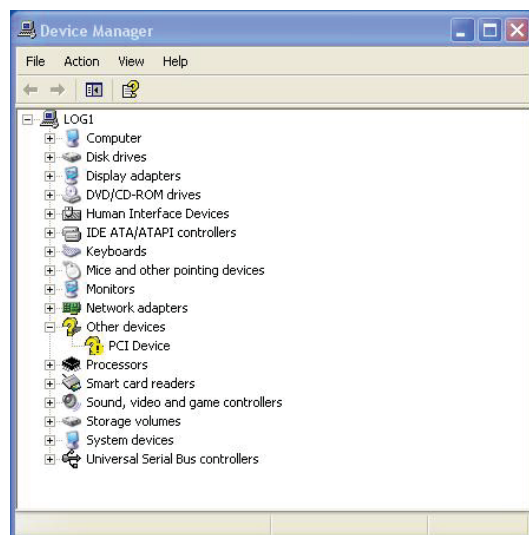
Device Manager

File Action View Help

LOG1
Computer
Disk drives
Display adapters
DVD/CD-ROM drives
Human Interface Devices
IDE ATA/ATAPI controllers
Keyboards
Mice and other pointing devices
Monitors
Network adapters
Other devices
PCI Device
Processors
Smart card readers
Sound, video and game controllers
Storage volumes
System devices
Universal Serial Bus controllers